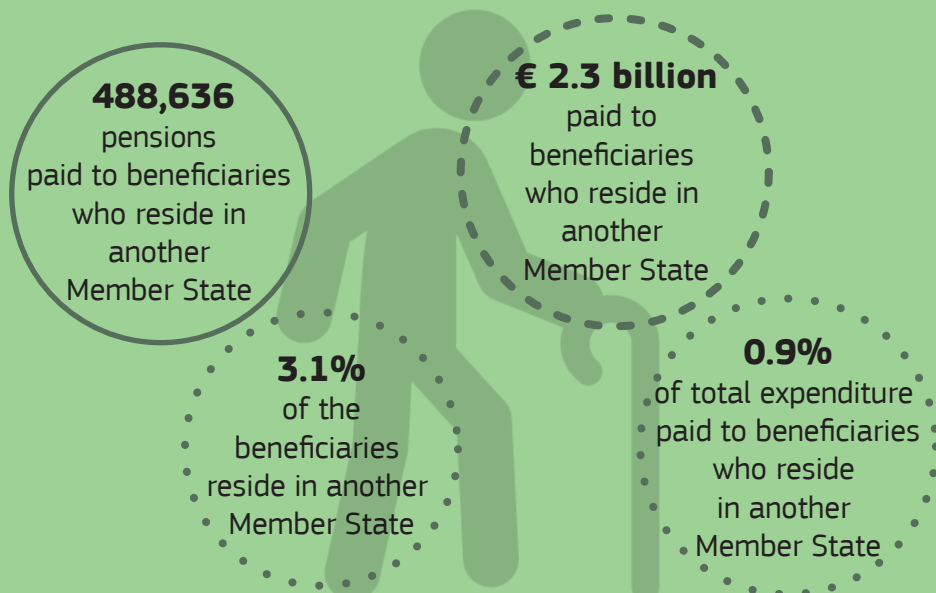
**488,636**
pensions paid to beneficiaries who reside in another Member State

**€ 2.3 billion**
paid to beneficiaries who reside in another Member State

**3.1%**
of the beneficiaries reside in another Member State

**0.9%**
of total expenditure paid to beneficiaries who reside in another Member State